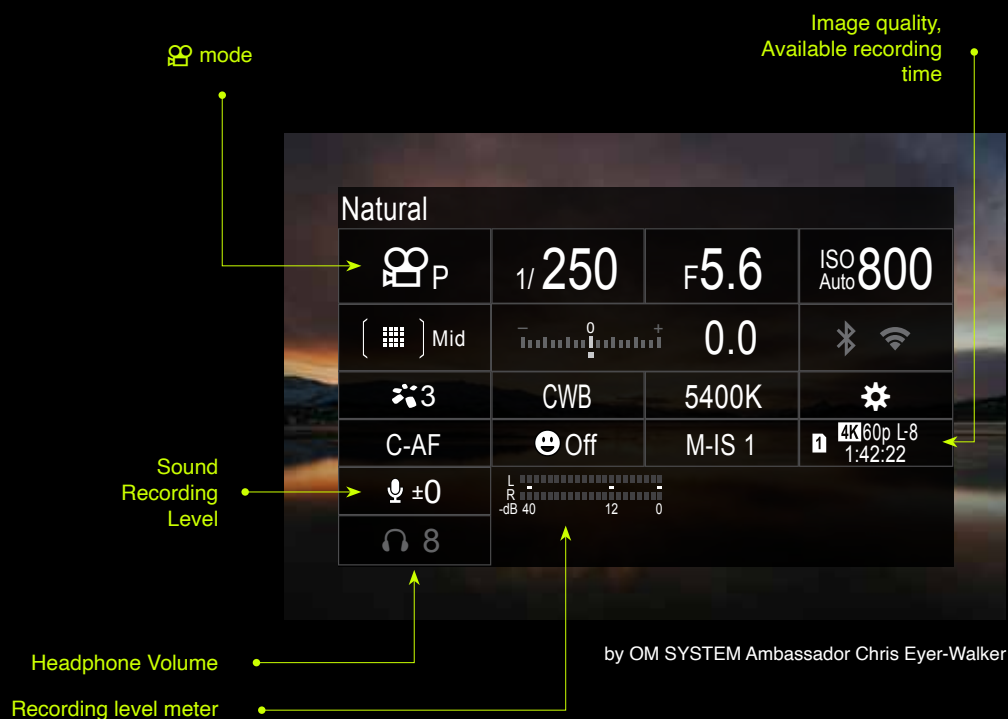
mode

Image quality, Available recording time

Natural

P

1/ 250

F5.6

ISO Auto 800

Mid

– 0 +

0.0

3

CWB

5400K

C-AF

Off

M-IS 1

1 4K 60p L-8 1:42:22

Sound Recording Level

±0

L
R
-dB 40 12 0

8

Headphone Volume

Recording level meter

by OM SYSTEM Ambassador Chris Eyer-Walker